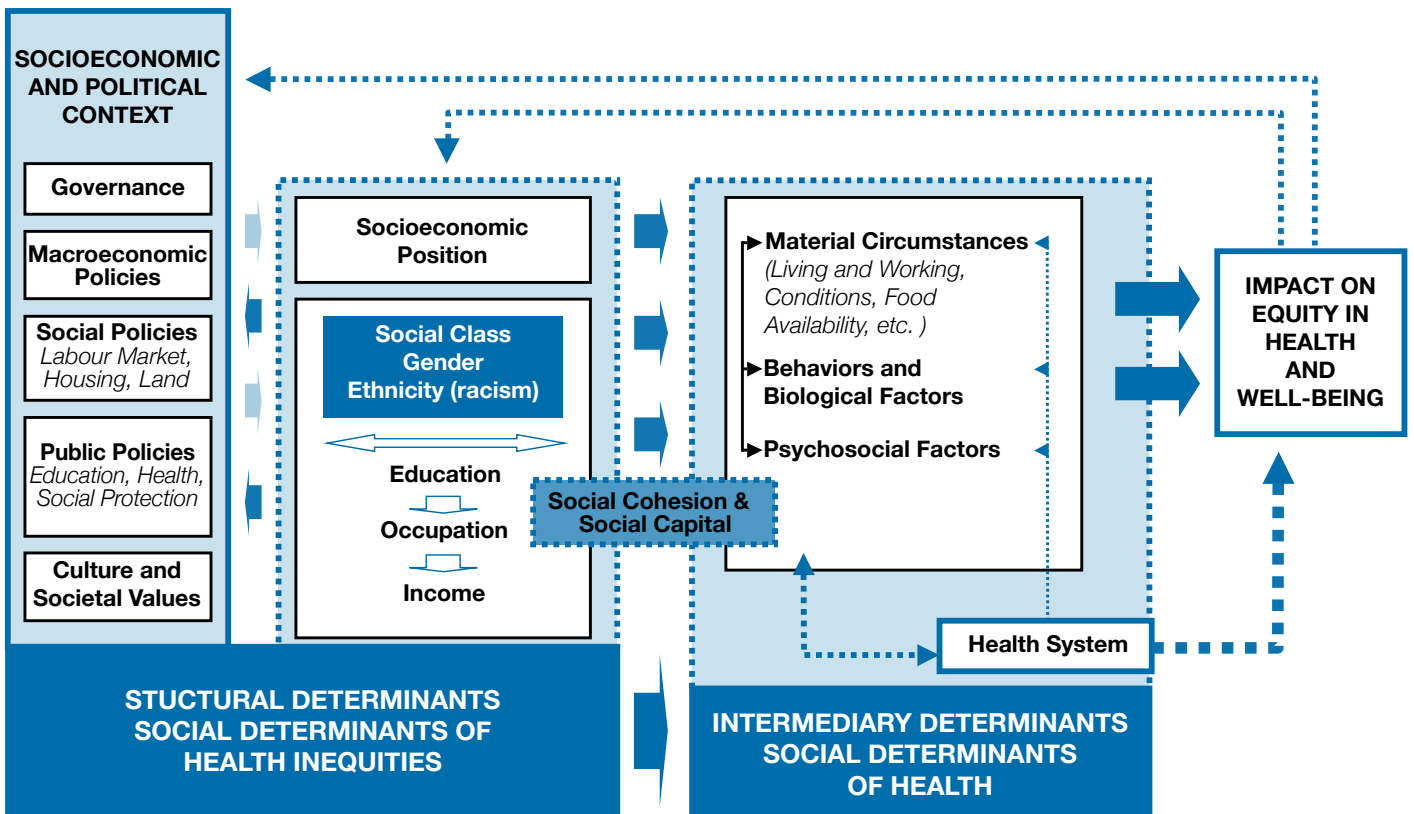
SOCIOECONOMIC AND POLITICAL CONTEXT

Governance

Macroeconomic Policies

Social Policies
Labour Market, Housing, Land

Public Policies
Education, Health, Social Protection

Culture and Societal Values

Socioeconomic Position

Social Class
Gender
Ethnicity (racism)

Education

Occupation

Income

Social Cohesion & Social Capital

Material Circumstances
(Living and Working, Conditions, Food Availability, etc. )

Behaviors and Biological Factors

Psychosocial Factors

Health System

IMPACT ON EQUITY IN HEALTH AND WELL-BEING

STUCTURAL DETERMINANTS
SOCIAL DETERMINANTS OF HEALTH INEQUITIES

INTERMEDIARY DETERMINANTS
SOCIAL DETERMINANTS OF HEALTH